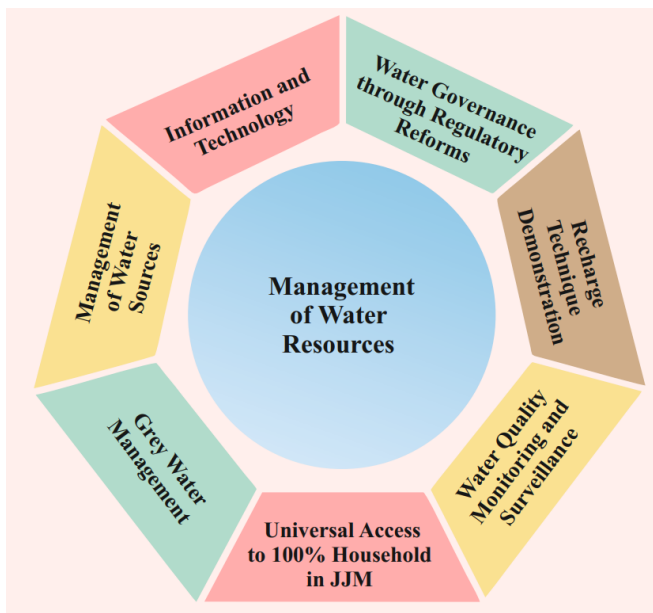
Management of Water Resources

Information and Technology

Water Governance through Regulatory Reforms

Recharge Technique Demonstration

Water Quality Monitoring and Surveillance

Universal Access to 100% Household in JJM

Grey Water Management

Management of Water Sources